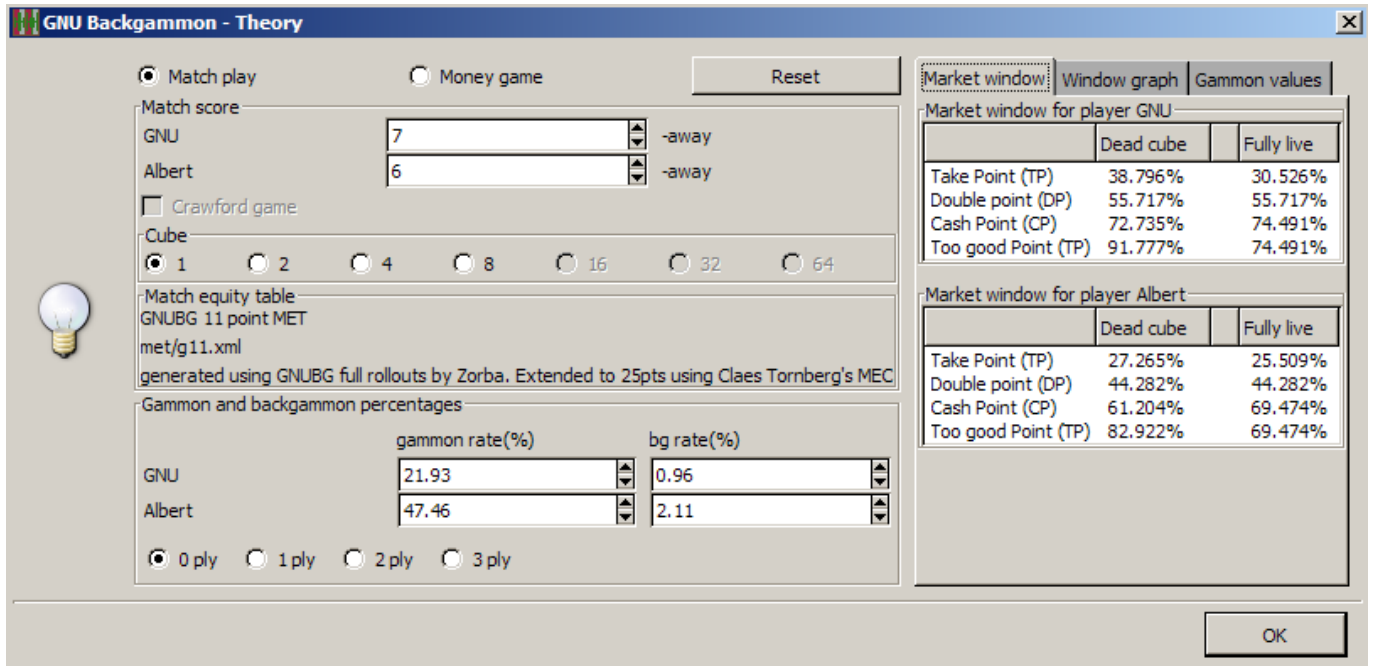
GNU Backgammon - Theory

Match play
Money game
Reset

Match score
GNU 7 -away
Albert 6 -away
Crawford game

Cube
1 2 4 8 16 32 64

Match equity table
GNUBG 11 point MET
met/g11.xml
generated using GNUBG full rollouts by Zorba. Extended to 25pts using Claes Tornberg's MEC

Gammon and backgammon percentages
gammon rate(%) bg rate(%)
GNU 21.93 0.96
Albert 47.46 2.11

0 ply 1 ply 2 ply 3 ply

Market window | Window graph | Gammon values

Market window for player GNU

| | Dead cube | | Fully live |
|---|---|---|---|
| Take Point (TP) | 38.796% | | 30.526% |
| Double point (DP) | 55.717% | | 55.717% |
| Cash Point (CP) | 72.735% | | 74.491% |
| Too good Point (TP) | 91.777% | | 74.491% |

Market window for player Albert

| | Dead cube | | Fully live |
|---|---|---|---|
| Take Point (TP) | 27.265% | | 25.509% |
| Double point (DP) | 44.282% | | 44.282% |
| Cash Point (CP) | 61.204% | | 69.474% |
| Too good Point (TP) | 82.922% | | 69.474% |

OK